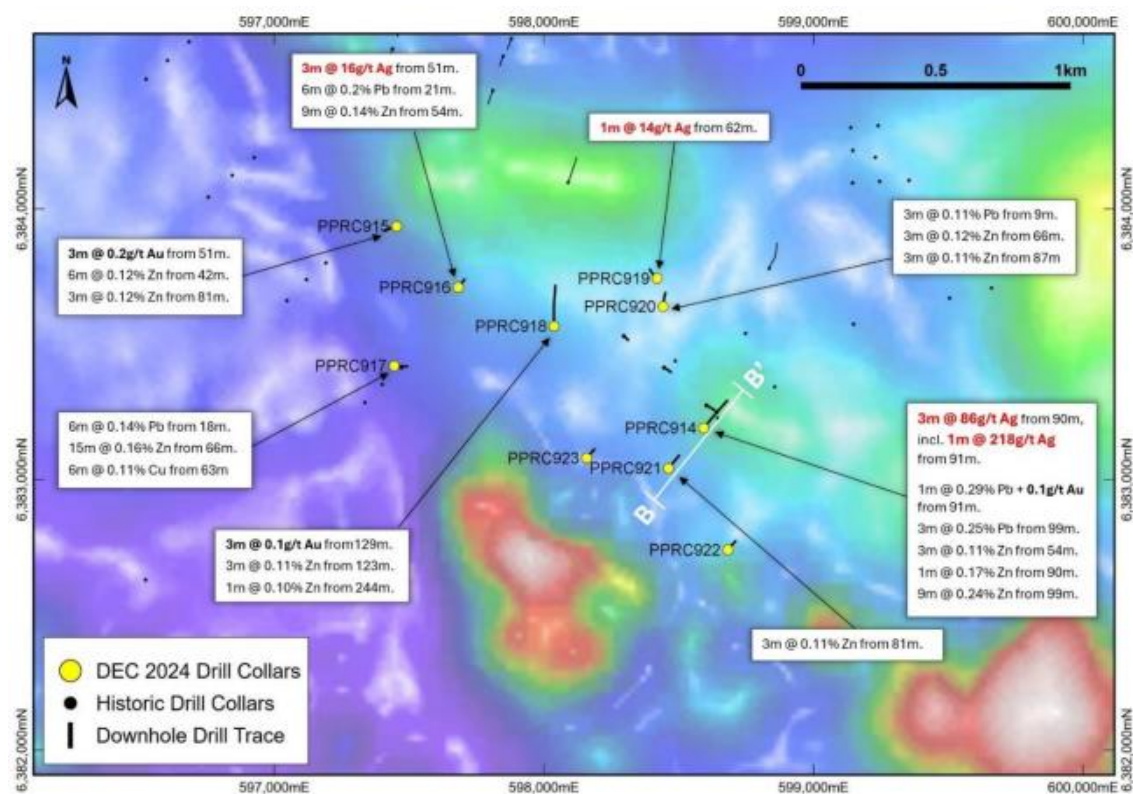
597,000mE
598,000mE
599,000mE
600,000mE

N

0 0.5 1km

3m @ 16g/t Ag from 51m.
6m @ 0.2% Pb from 21m.
9m @ 0.14% Zn from 54m.

1m @ 14g/t Ag from 62m.

6,384,000mN
6,384,000mN

3m @ 0.11% Pb from 9m.
3m @ 0.12% Zn from 66m.
3m @ 0.11% Zn from 87m

PPRC915

3m @ 0.2g/t Au from 51m.
6m @ 0.12% Zn from 42m.
3m @ 0.12% Zn from 81m.

PPRC916

PPRC919

PPRC920

PPRC918

PPRC917

B'

6m @ 0.14% Pb from 18m.
15m @ 0.16% Zn from 66m.
6m @ 0.11% Cu from 63m

PPRC914

3m @ 86g/t Ag from 90m, incl. 1m @ 218g/t Ag from 91m.

PPRC923

PPRC921

6,383,000mN
6,383,000mN

B

1m @ 0.29% Pb + 0.1g/t Au from 91m.
3m @ 0.25% Pb from 99m.
3m @ 0.11% Zn from 54m.
1m @ 0.17% Zn from 90m.
9m @ 0.24% Zn from 99m.

3m @ 0.1g/t Au from 129m.
3m @ 0.11% Zn from 123m.
1m @ 0.10% Zn from 244m.

PPRC922

3m @ 0.11% Zn from 81m.

DEC 2024 Drill Collars
Historic Drill Collars
Downhole Drill Trace

6,382,000mN
6,382,000mN

597,000mE
598,000mE
599,000mE
600,000mE